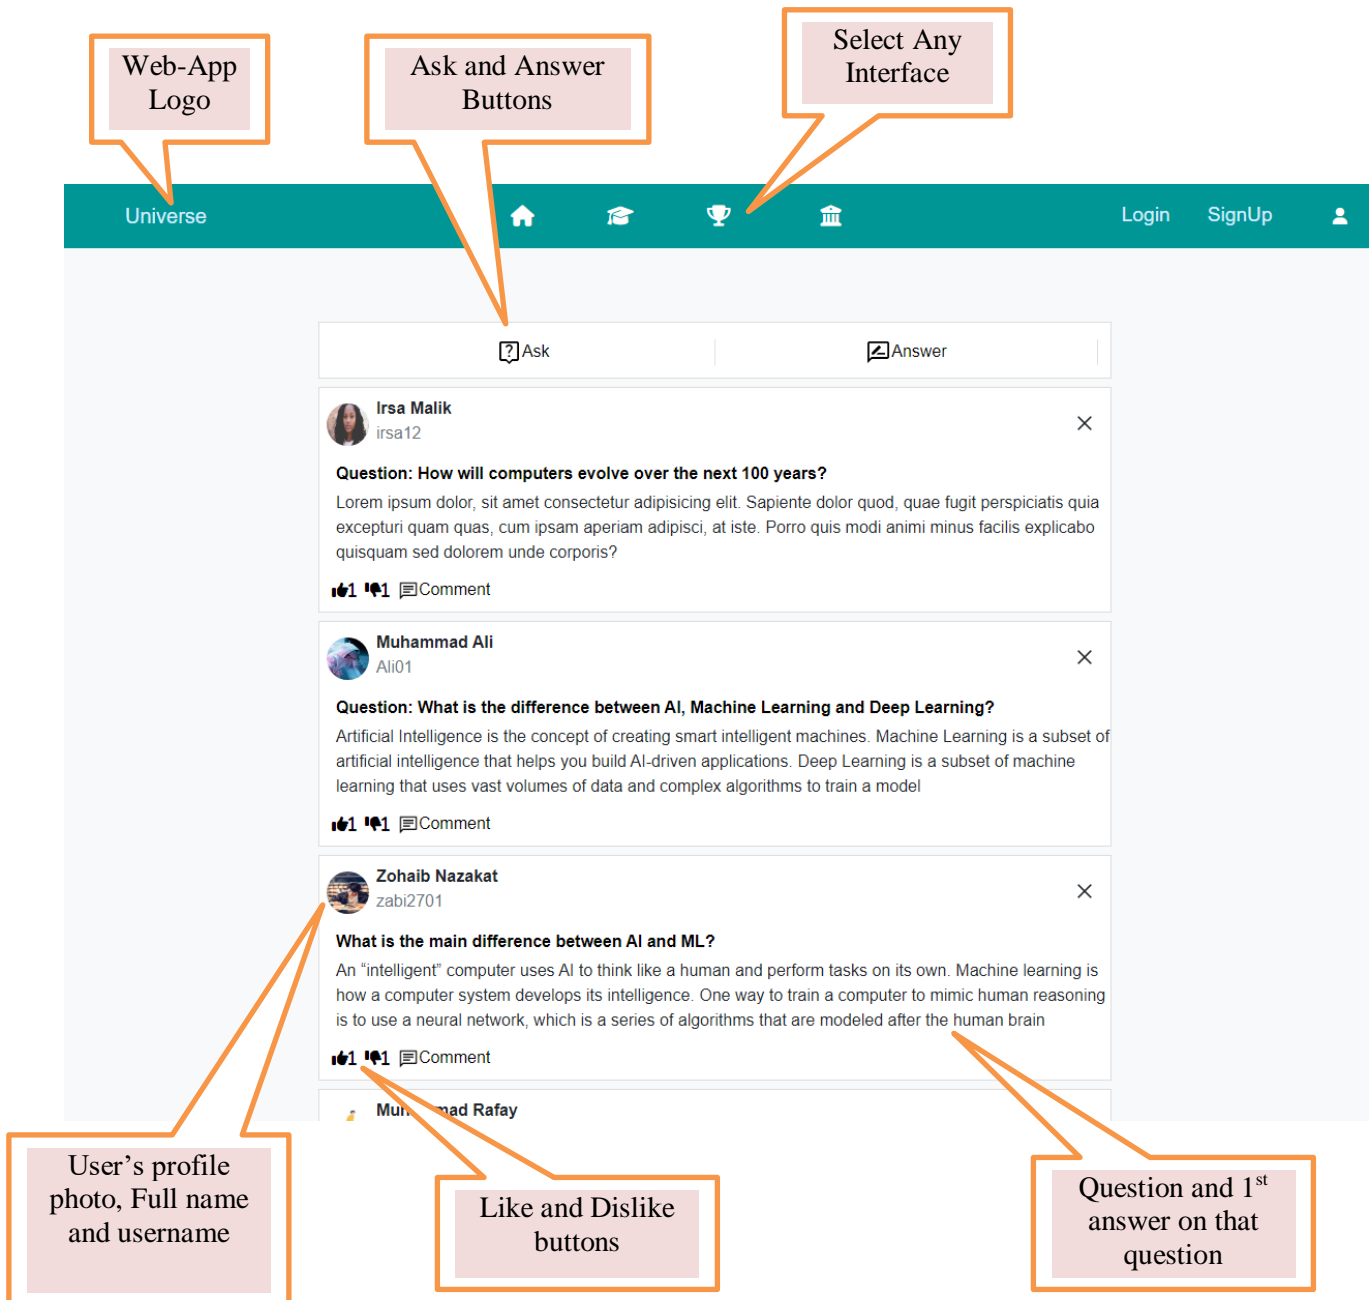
Web-App Logo

Ask and Answer Buttons

Select Any Interface

Universe

Login SignUp

Ask

Answer

Irsa Malik
irsa12

Question: How will computers evolve over the next 100 years?

Lorem ipsum dolor, sit amet consectetur adipisicing elit. Sapiente dolor quod, quae fugit perspiciatis quia excepturi quam quas, cum ipsam aperiam adipisci, at iste. Porro quis modi animi minus facilis explicabo quisquam sed dolorem unde corporis?

1 1 Comment

Muhammad Ali
Ali01

Question: What is the difference between AI, Machine Learning and Deep Learning?

Artificial Intelligence is the concept of creating smart intelligent machines. Machine Learning is a subset of artificial intelligence that helps you build AI-driven applications. Deep Learning is a subset of machine learning that uses vast volumes of data and complex algorithms to train a model

1 1 Comment

Zohaib Nazakat
zabi2701

What is the main difference between AI and ML?

An "intelligent" computer uses AI to think like a human and perform tasks on its own. Machine learning is how a computer system develops its intelligence. One way to train a computer to mimic human reasoning is to use a neural network, which is a series of algorithms that are modeled after the human brain

1 1 Comment

Mu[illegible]mad Rafay

User's profile photo, Full name and username

Like and Dislike buttons

Question and 1$^{st}$ answer on that question